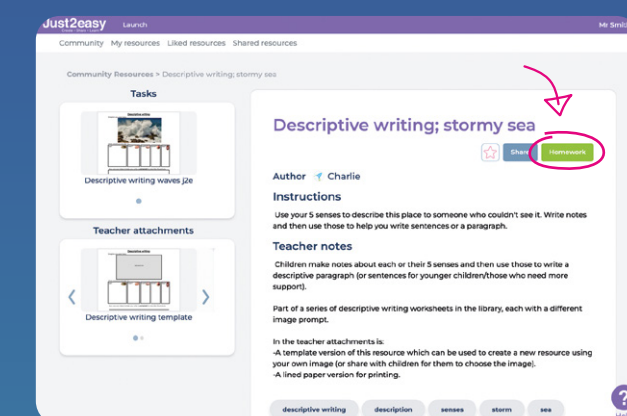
Just2easy
Create · Share · Learn
Launch
Mr Smi

Community My resources Liked resources Shared resources

Community Resources > Descriptive writing; stormy sea

Tasks

Descriptive writing

Descriptive writing waves j2e

Teacher attachments

Descriptive writing

Descriptive writing template

Descriptive writing; stormy sea

Share Homework

Author Charlie

Instructions

Use your 5 senses to describe this place to someone who couldn't see it. Write notes and then use those to help you write sentences or a paragraph.

Teacher notes

Children make notes about each or their 5 senses and then use those to write a descriptive paragraph (or sentences for younger children/those who need more support).

Part of a series of descriptive writing worksheets in the library, each with a different image prompt.

In the teacher attachments is:
-A template version of this resource which can be used to create a new resource using your own image (or share with children for them to choose the image).
-A lined paper version for printing.

descriptive writing description senses storm sea